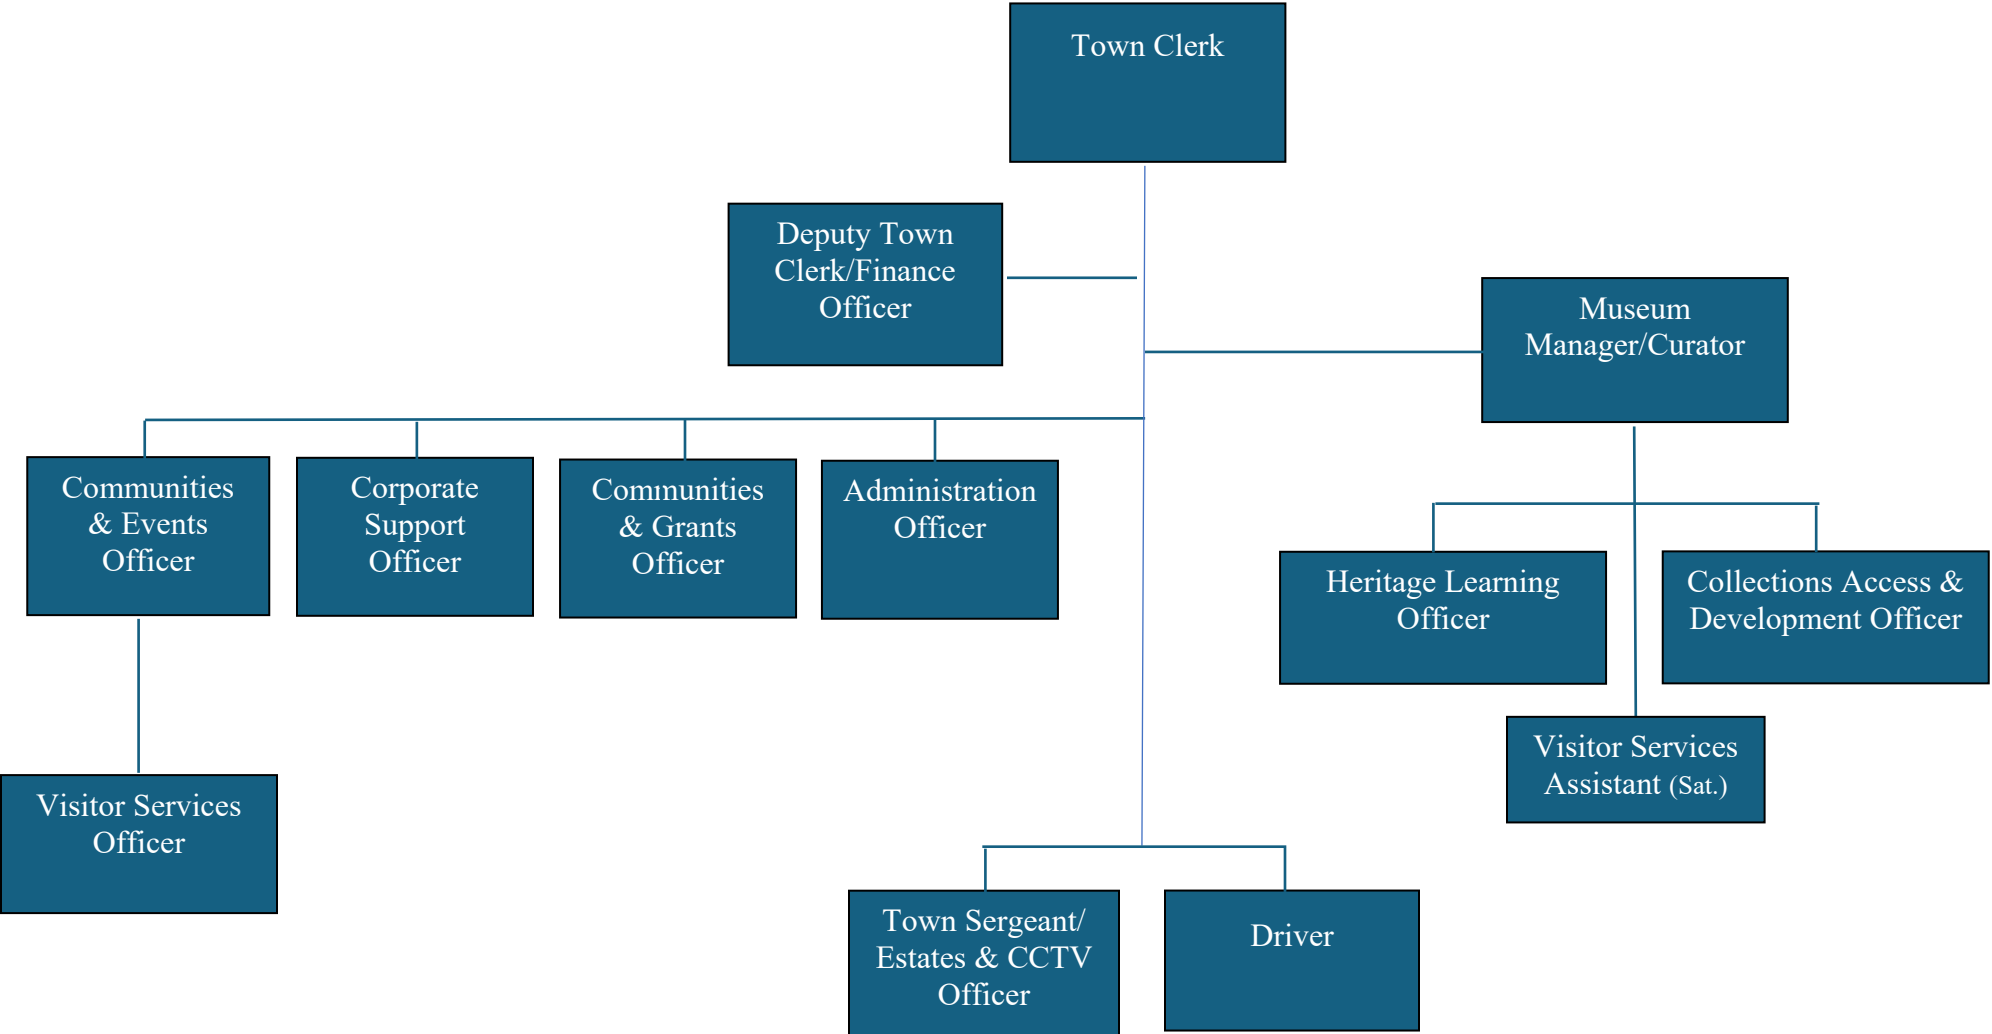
Town Clerk

Deputy Town Clerk/Finance Officer

Museum Manager/Curator

Communities & Events Officer

Corporate Support Officer

Communities & Grants Officer

Administration Officer

Heritage Learning Officer

Collections Access & Development Officer

Visitor Services Assistant (Sat.)

Visitor Services Officer

Town Sergeant/ Estates & CCTV Officer

Driver